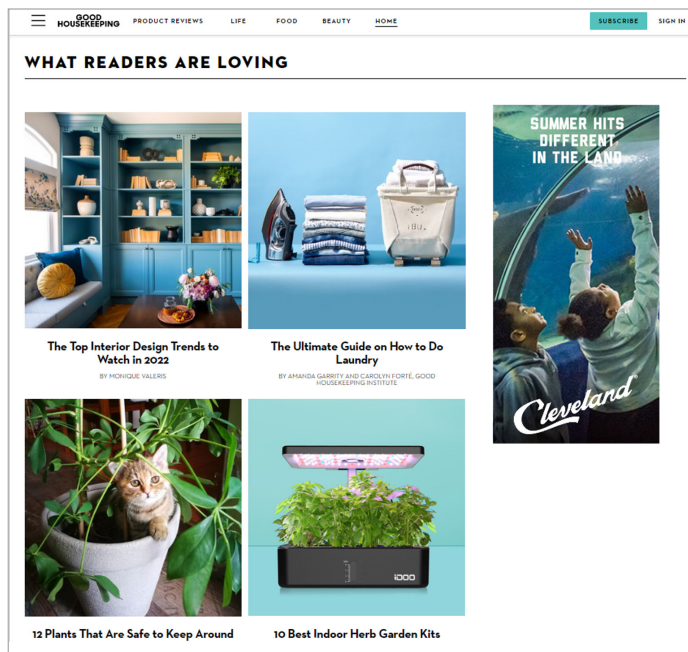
GOOD HOUSEKEEPING PRODUCT REVIEWS LIFE FOOD BEAUTY HOME SUBSCRIBE SIGN IN

WHAT READERS ARE LOVING

The Top Interior Design Trends to Watch in 2022

BY MONIQUE VALERIS

The Ultimate Guide on How to Do Laundry

BY AMANDA GARRITY AND CAROLYN FORTÉ, GOOD HOUSEKEEPING INSTITUTE

SUMMER HITS DIFFERENT IN THE LAND

Cleveland

12 Plants That Are Safe to Keep Around

iDOO

10 Best Indoor Herb Garden Kits